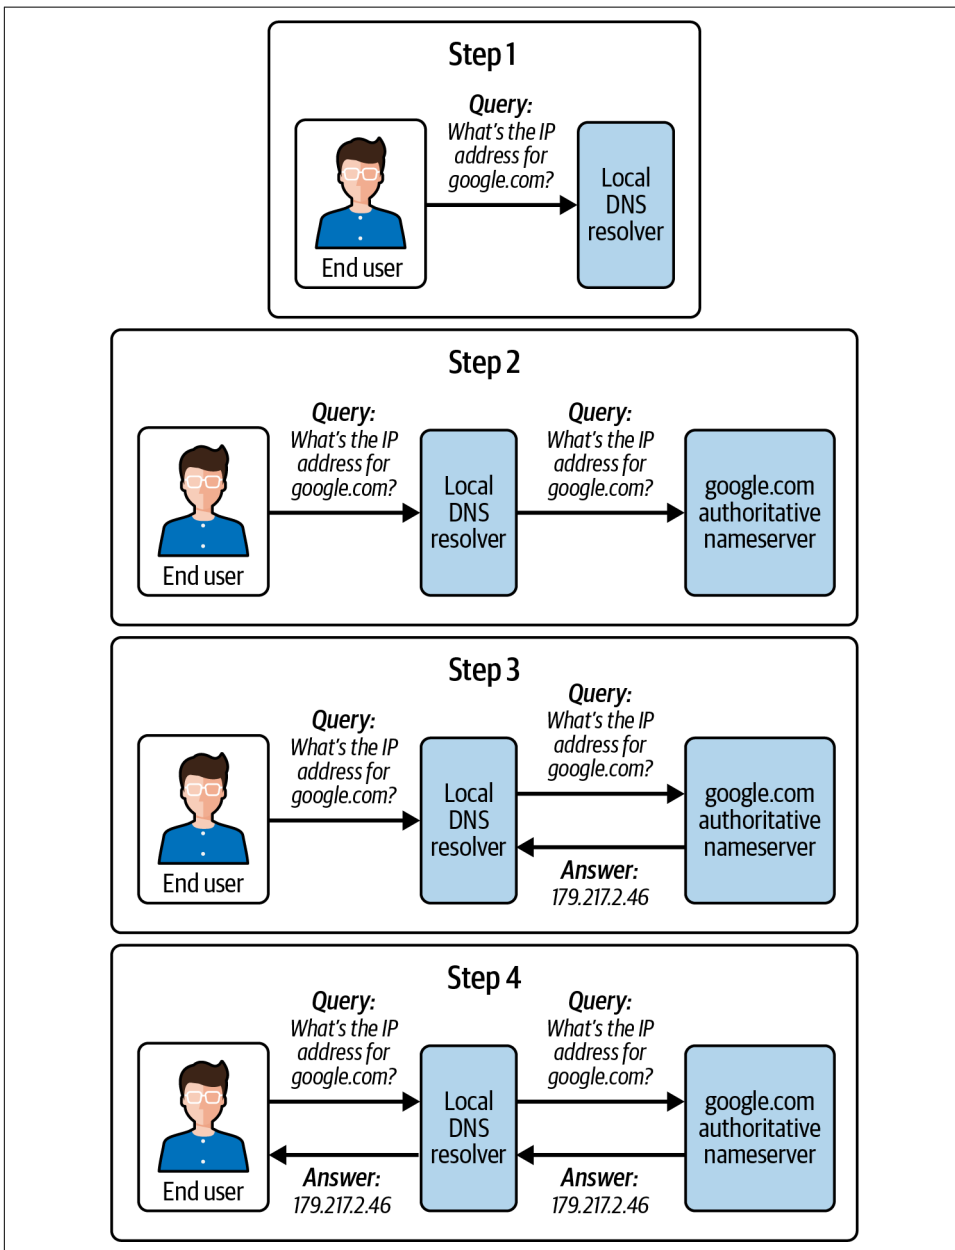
Step 1

End user

Query:
What's the IP address for google.com?

Local DNS resolver

Step 2

End user

Query:
What's the IP address for google.com?

Local DNS resolver

Query:
What's the IP address for google.com?

google.com authoritative nameserver

Step 3

End user

Query:
What's the IP address for google.com?

Local DNS resolver

Query:
What's the IP address for google.com?

Answer:
179.217.2.46

google.com authoritative nameserver

Step 4

End user

Query:
What's the IP address for google.com?

Answer:
179.217.2.46

Local DNS resolver

Query:
What's the IP address for google.com?

Answer:
179.217.2.46

google.com authoritative nameserver